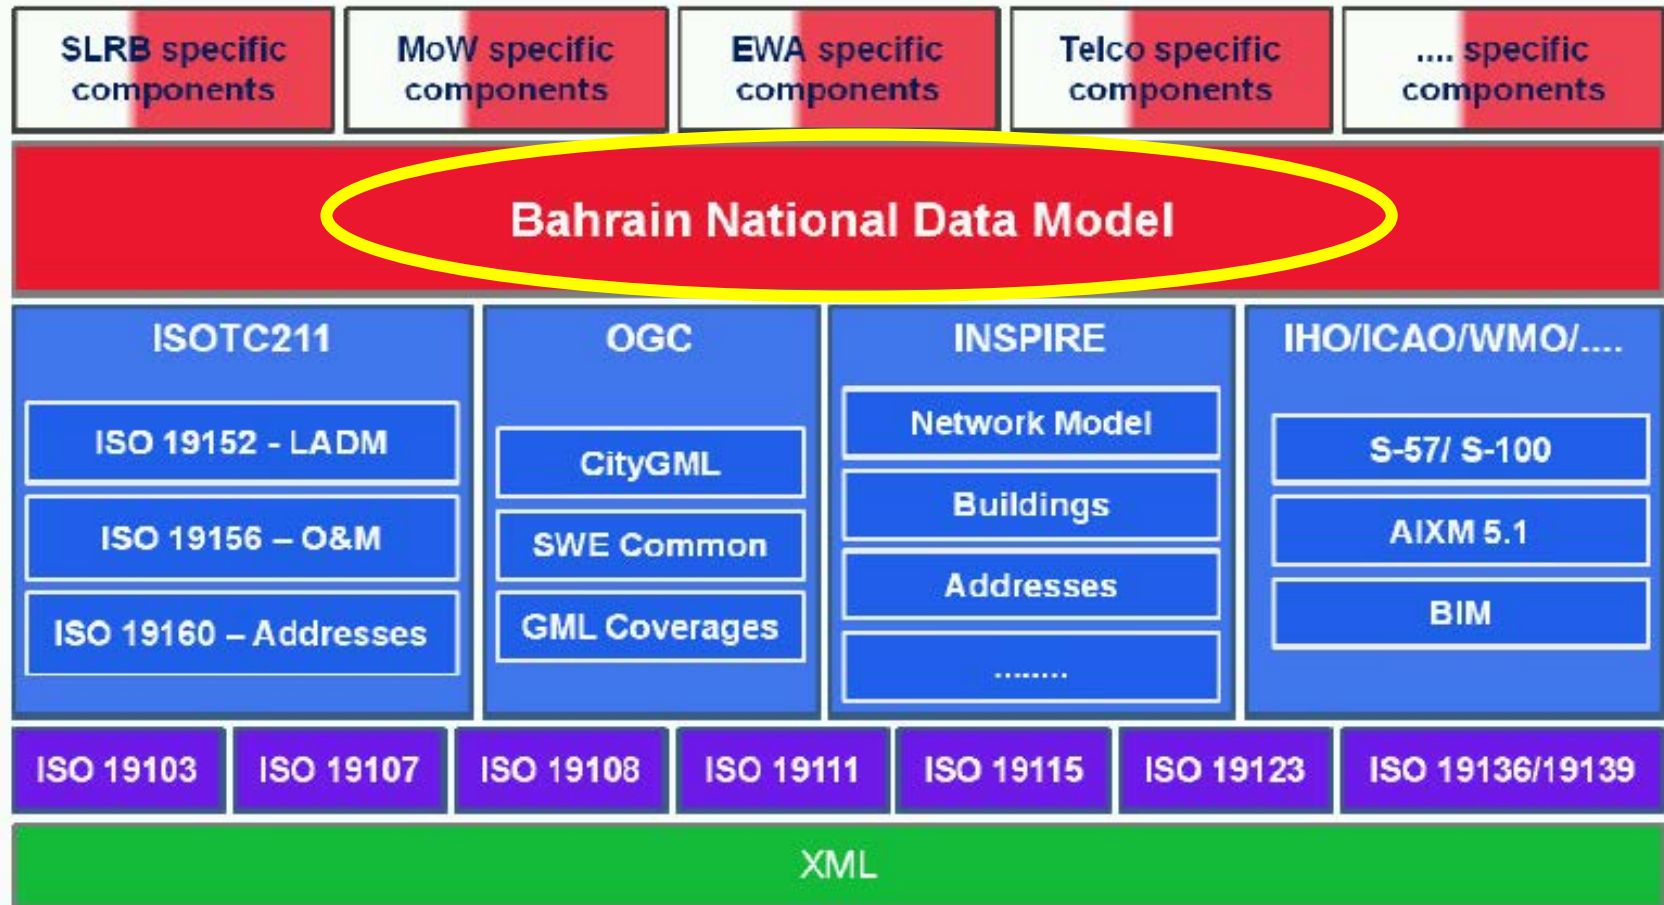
SLRB specific components

MoW specific components

EWA specific components

Telco specific components

.... specific components

Bahrain National Data Model

ISOTC211

ISO 19152 - LADM

ISO 19156 – O&M

ISO 19160 – Addresses

OGC

CityGML

SWE Common

GML Coverages

INSPIRE

Network Model

Buildings

Addresses

........

IHO/ICAO/WMO/....

S-57/ S-100

AIXM 5.1

BIM

ISO 19103

ISO 19107

ISO 19108

ISO 19111

ISO 19115

ISO 19123

ISO 19136/19139

XML